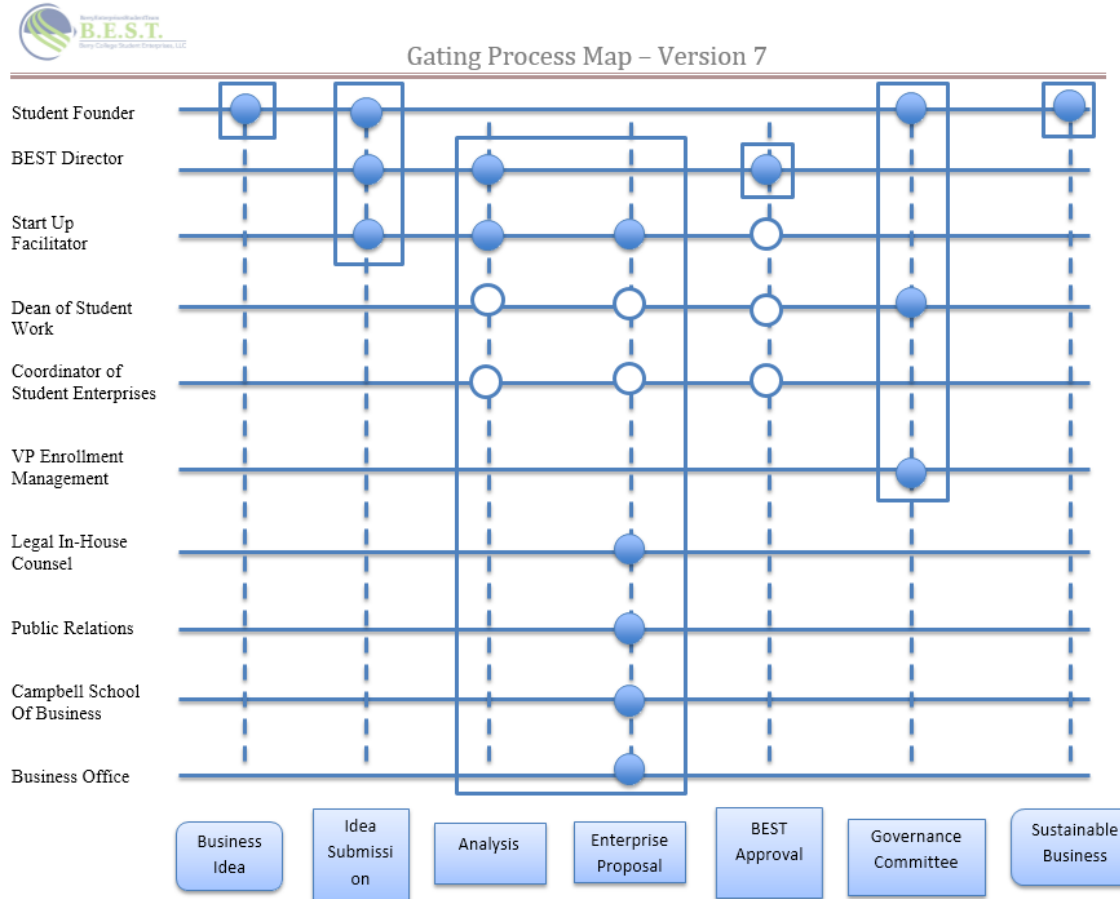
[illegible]
B.E.S.T.
Berry College Student Enterprises, LLC

Gating Process Map – Version 7

Student Founder

BEST Director

Start Up Facilitator

Dean of Student Work

Coordinator of Student Enterprises

VP Enrollment Management

Legal In-House Counsel

Public Relations

Campbell School Of Business

Business Office

Business Idea

Idea Submission

Analysis

Enterprise Proposal

BEST Approval

Governance Committee

Sustainable Business